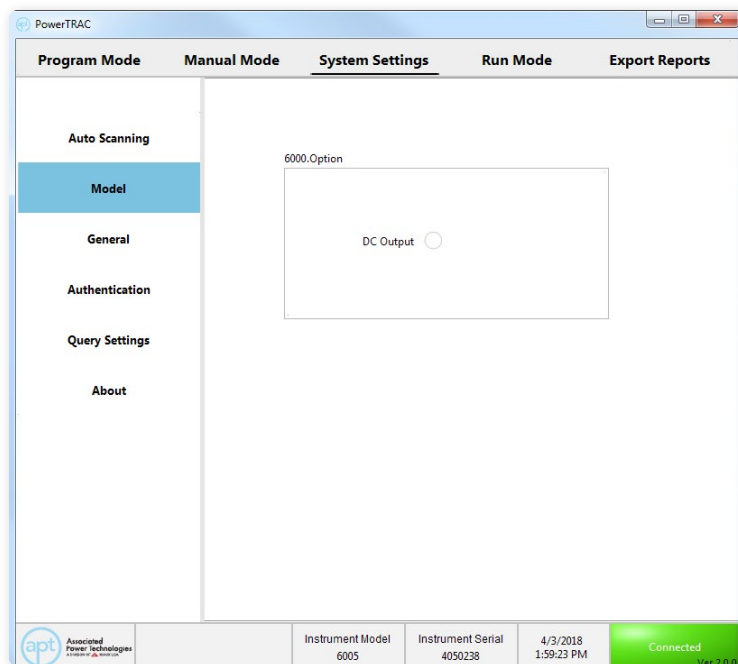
PowerTRAC

Program Mode
Manual Mode
System Settings
Run Mode
Export Reports

Auto Scanning
Model
General
Authentication
Query Settings
About

6000.Option

DC Output

apt Associated Power Technologies

Instrument Model
6005

Instrument Serial
4050238

4/3/2018
1:59:23 PM

Connected
Ver 2.0.0